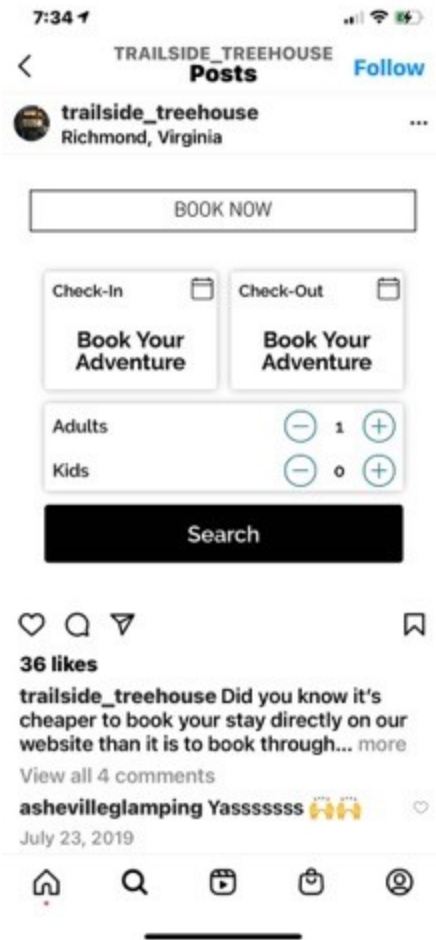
7:34

TRAILSIDE_TREEHOUSE
Posts
Follow

trailside_treehouse
Richmond, Virginia

BOOK NOW

Check-In
Book Your Adventure

Check-Out
Book Your Adventure

Adults 1
Kids 0

Search

36 likes

trailside_treehouse Did you know it's cheaper to book your stay directly on our website than it is to book through... more

View all 4 comments

ashevilleglamping Yasssssss 🙌🙌

July 23, 2019